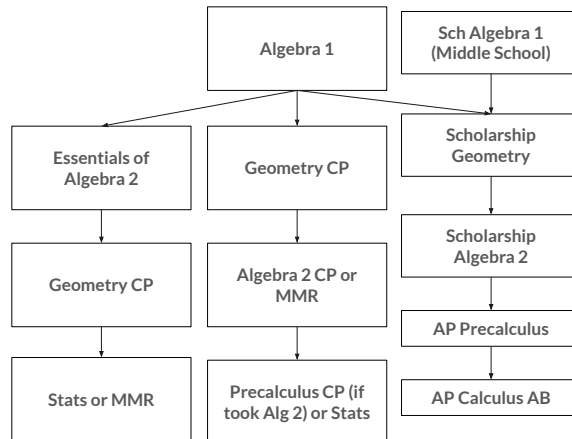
Algebra 1

Sch Algebra 1 (Middle School)

Essentials of Algebra 2

Geometry CP

Stats or MMR

Geometry CP

Algebra 2 CP or MMR

Precalculus CP (if took Alg 2) or Stats

Scholarship Geometry

Scholarship Algebra 2

AP Precalculus

AP Calculus AB